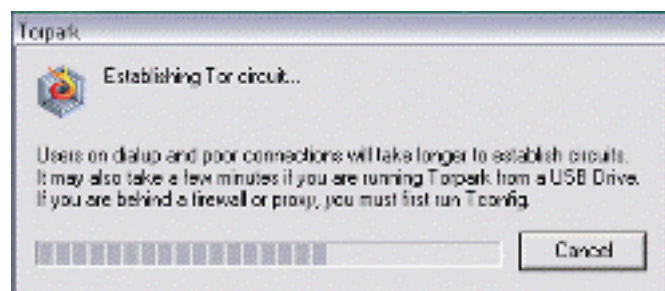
Torpark

Establishing Tor circuit...

Users on dialup and poor connections will take longer to establish circuits. It may also take a few minutes if you are running Torpark from a USB Drive. If you are behind a firewall or proxy, you must first run Tconfig.

Cancel